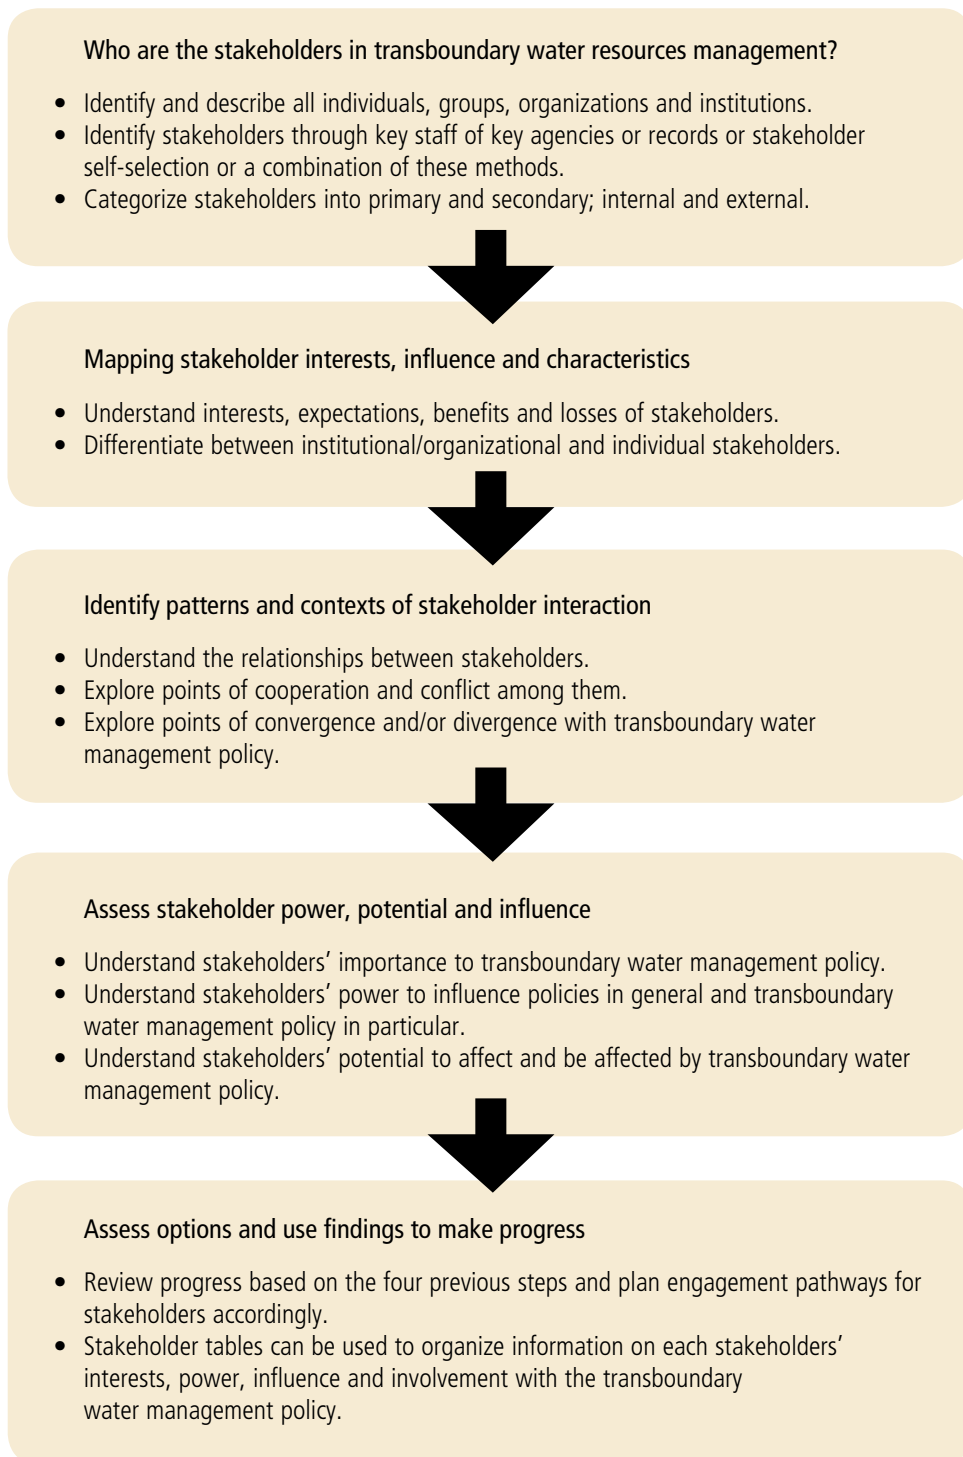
Who are the stakeholders in transboundary water resources management?

- Identify and describe all individuals, groups, organizations and institutions.
- Identify stakeholders through key staff of key agencies or records or stakeholder self-selection or a combination of these methods.
- Categorize stakeholders into primary and secondary; internal and external.

Mapping stakeholder interests, influence and characteristics

- Understand interests, expectations, benefits and losses of stakeholders.
- Differentiate between institutional/organizational and individual stakeholders.

Identify patterns and contexts of stakeholder interaction

- Understand the relationships between stakeholders.
- Explore points of cooperation and conflict among them.
- Explore points of convergence and/or divergence with transboundary water management policy.

Assess stakeholder power, potential and influence

- Understand stakeholders' importance to transboundary water management policy.
- Understand stakeholders' power to influence policies in general and transboundary water management policy in particular.
- Understand stakeholders' potential to affect and be affected by transboundary water management policy.

Assess options and use findings to make progress

- Review progress based on the four previous steps and plan engagement pathways for stakeholders accordingly.
- Stakeholder tables can be used to organize information on each stakeholders' interests, power, influence and involvement with the transboundary water management policy.